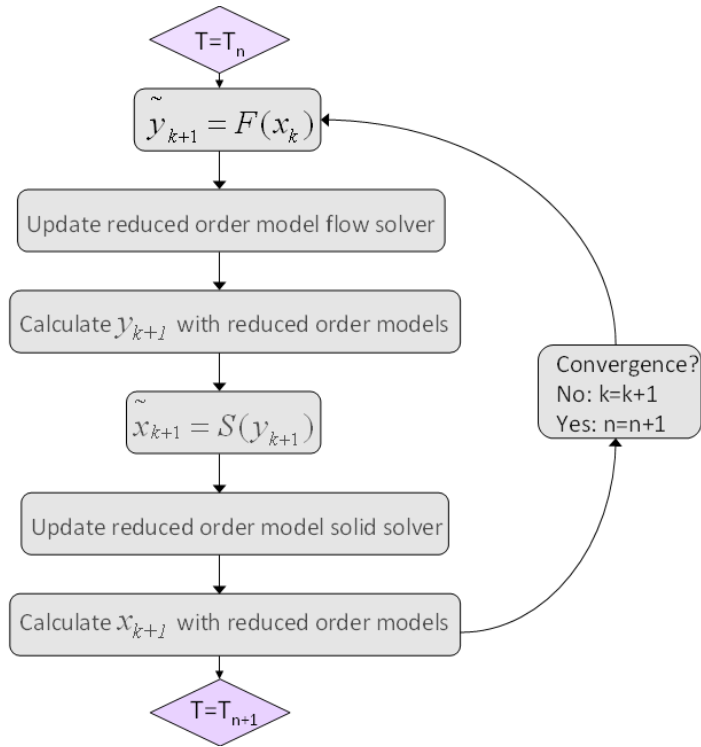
T=T$_n$

$\tilde{y}_{k+1} = F(x_k)$

Update reduced order model flow solver

Calculate $y_{k+1}$ with reduced order models

$\tilde{x}_{k+1} = S(y_{k+1})$

Update reduced order model solid solver

Calculate $x_{k+1}$ with reduced order models

T=T$_{n+1}$

Convergence?
No: k=k+1
Yes: n=n+1